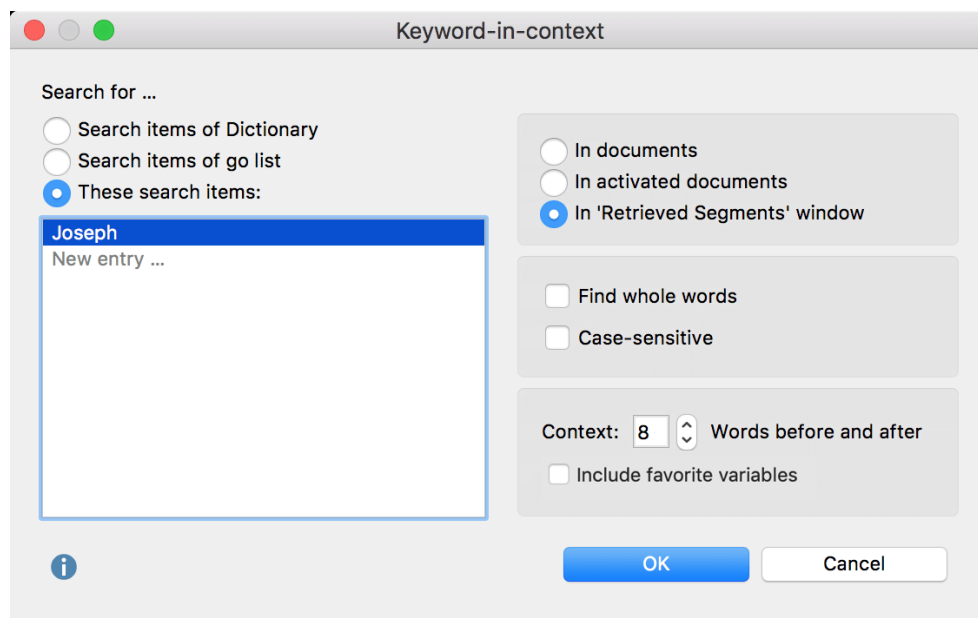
Keyword-in-context

Search for ...

Search items of Dictionary

Search items of go list

These search items:

Joseph

New entry ...

In documents

In activated documents

In 'Retrieved Segments' window

Find whole words

Case-sensitive

Context: 8 Words before and after

Include favorite variables

OK

Cancel